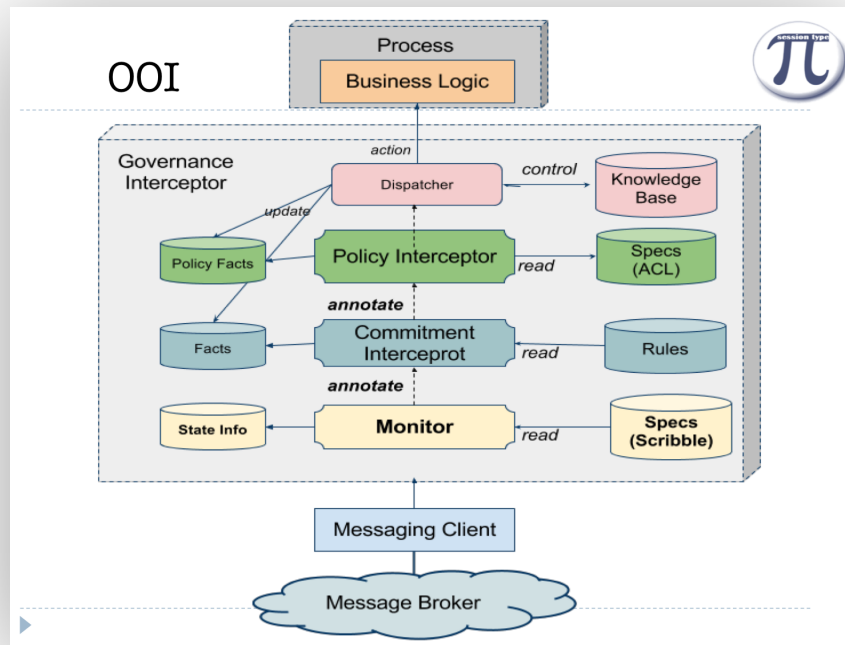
OOI

session type
$\pi$

Process
Business Logic

Governance Interceptor

action
Dispatcher
control
Knowledge Base
update
Policy Facts
Policy Interceptor
read
Specs (ACL)
annotate
Facts
Commitment Interceprot
read
Rules
annotate
State Info
Monitor
read
Specs (Scribble)

Messaging Client
Message Broker